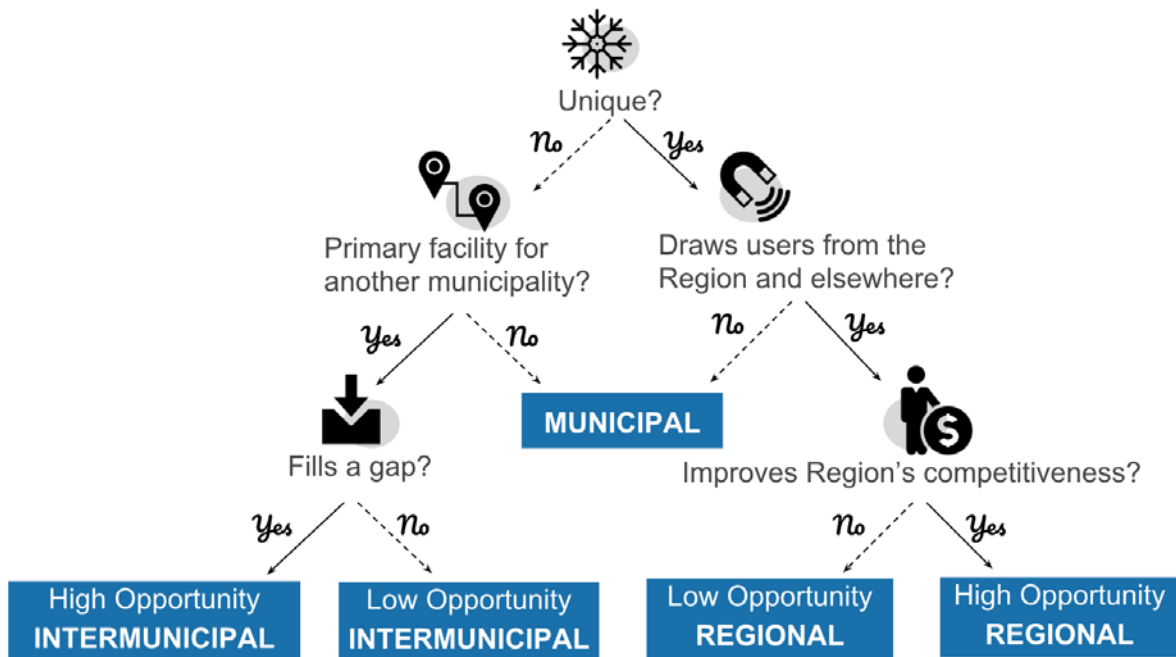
Unique?

No

Yes

Primary facility for another municipality?

Draws users from the Region and elsewhere?

Yes

No

No

Yes

Fills a gap?

MUNICIPAL

Improves Region's competitiveness?

Yes

No

No

Yes

High Opportunity
INTERMUNICIPAL

Low Opportunity
INTERMUNICIPAL

Low Opportunity
REGIONAL

High Opportunity
REGIONAL